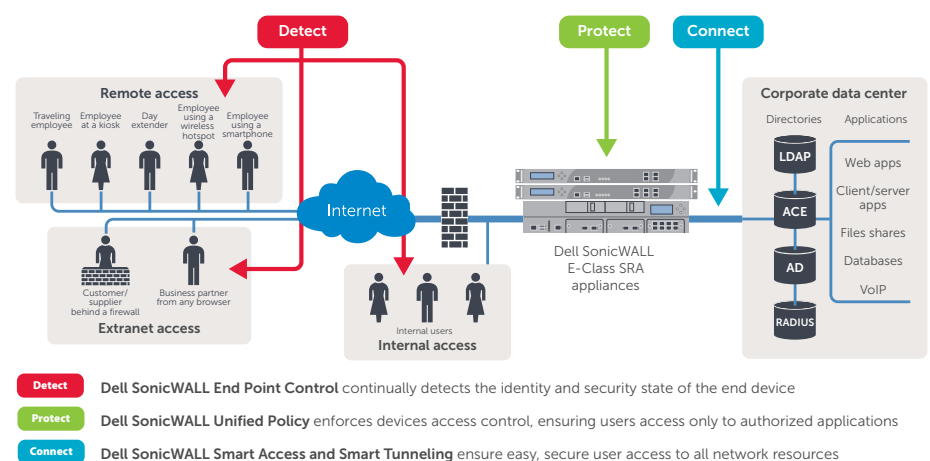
Detect

Protect

Connect

Remote access

Traveling employee

Employee at a kiosk

Day extender

Employee using a wireless hotspot

Employee using a smartphone

Internet

Customer/supplier behind a firewall

Business partner from any browser

Extranet access

Internal users

Internal access

Dell SonicWALL E-Class SRA appliances

Corporate data center

Directories

Applications

LDAP

ACE

AD

RADIUS

Web apps

Client/server apps

Files shares

Databases

VoIP

Detect **Dell SonicWALL End Point Control** continually detects the identity and security state of the end device

Protect **Dell SonicWALL Unified Policy** enforces devices access control, ensuring users access only to authorized applications

Connect **Dell SonicWALL Smart Access and Smart Tunneling** ensure easy, secure user access to all network resources